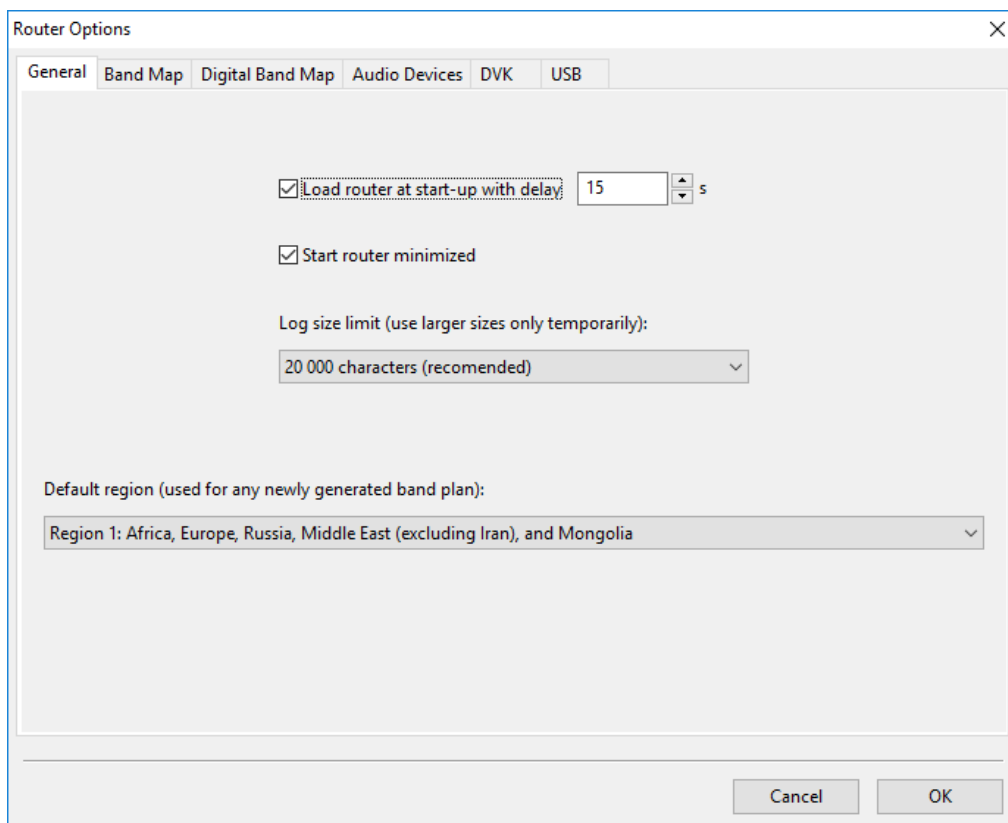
Router Options

×

General | Band Map | Digital Band Map | Audio Devices | DVK | USB

☑ Load router at start-up with delay 15 s

☑ Start router minimized

Log size limit (use larger sizes only temporarily):

20 000 characters (recomended)

Default region (used for any newly generated band plan):

Region 1: Africa, Europe, Russia, Middle East (excluding Iran), and Mongolia

Cancel

OK